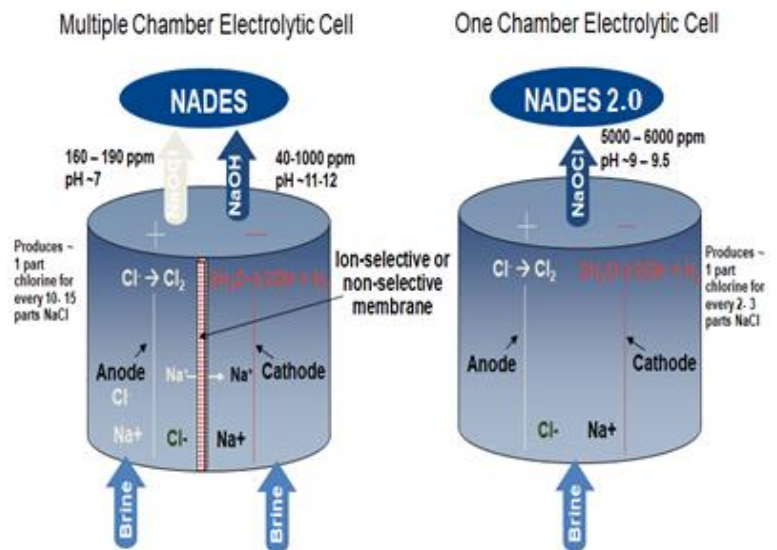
Multiple Chamber Electrolytic Cell

One Chamber Electrolytic Cell

NADES

NADES 2.0

160 – 190 ppm
pH ~7

HOCl

NaOH

40-1000 ppm
pH ~11-12

5000 – 6000 ppm
pH ~9 – 9.5

NaOCl

+

–

Produces ~ 1 part chlorine for every 10- 15 parts NaCl

$Cl^- \rightarrow Cl_2$

$2H_2O + 2e^- \rightarrow 2OH^- + H_2$

Ion-selective or non-selective membrane

Anode

$Na^+ \rightarrow Na^+$

Cathode

$Cl^-$

Na+

Cl-

Na+

Brine

Brine

+

–

$Cl^- \rightarrow Cl_2$

$2H_2O + 2e^- \rightarrow 2OH^- + H_2$

Produces ~ 1 part chlorine for every 2- 3 parts NaCl

Anode

Cathode

Cl-

Na+

Brine